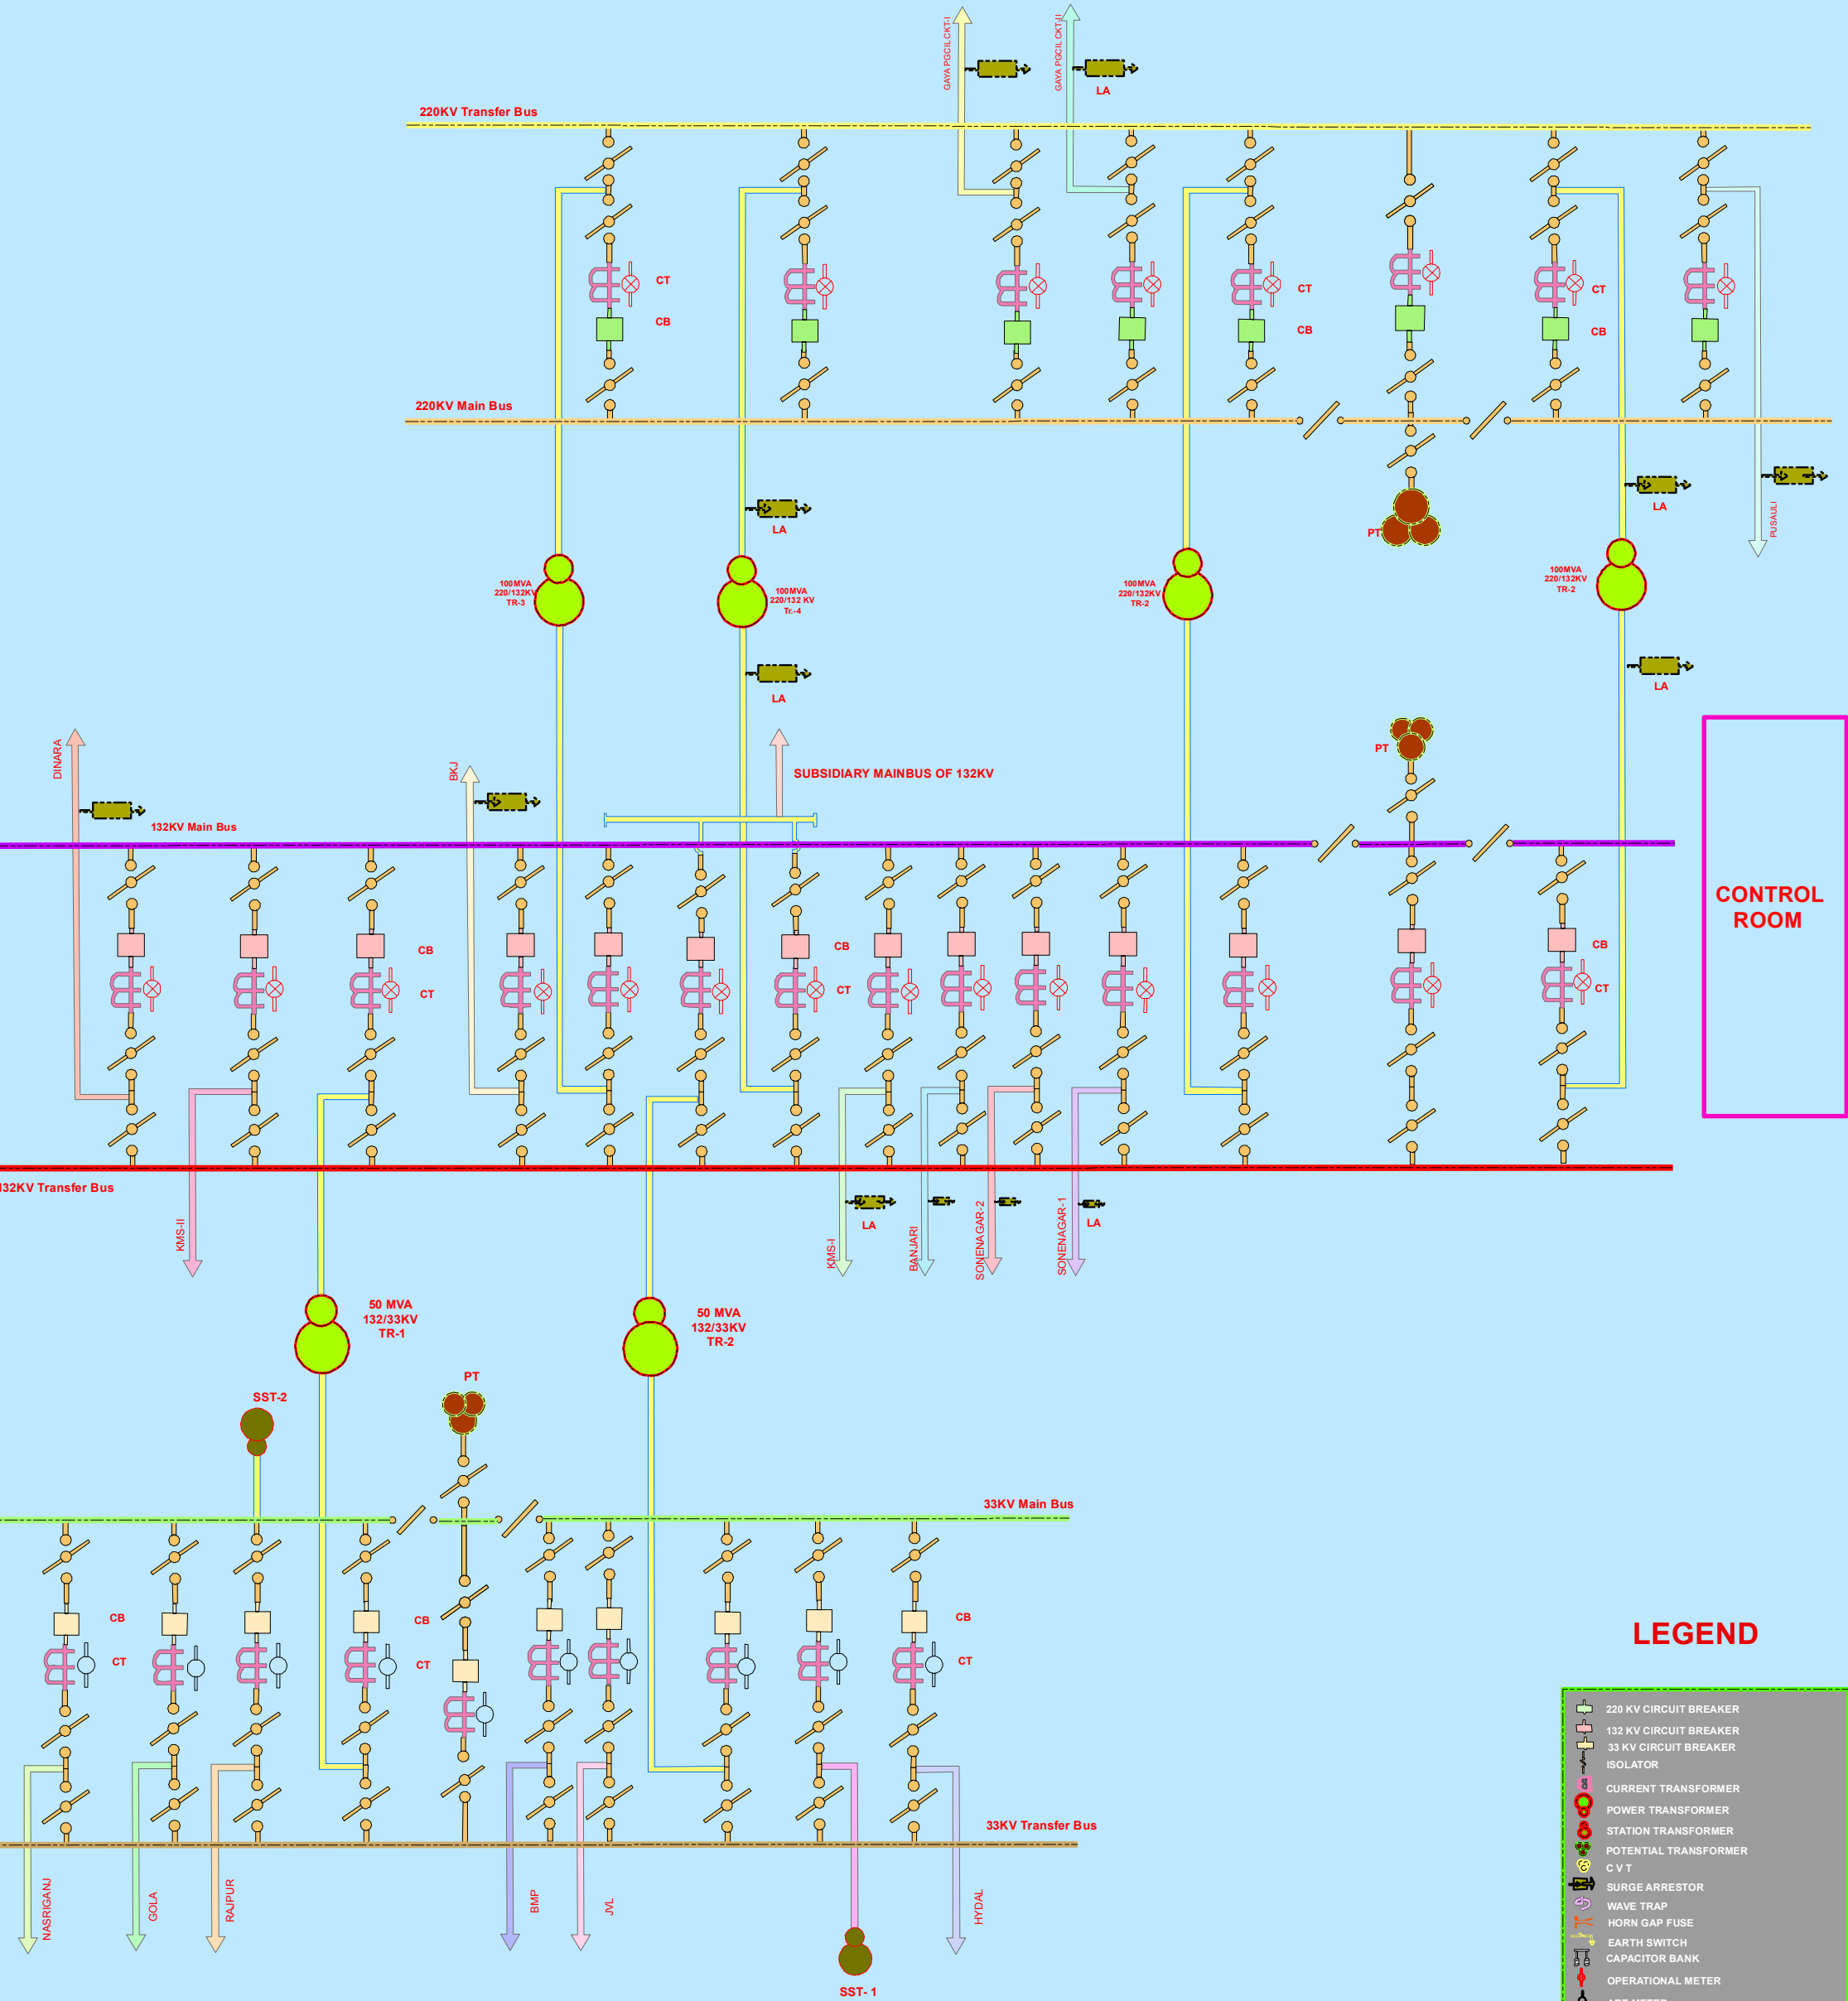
GAYA PGCIL CKT-I
GAYA PGCIL CKT-II
LA
220KV Transfer Bus
CT
CB
CT
CB
CT
CB
220KV Main Bus
LA
LA
LA
PUSAULI
PT
100MVA 220/132KV TR-3
100MVA 220/132 KV Tr.-4
100MVA 220/132KV TR-2
100MVA 220/132KV TR-2
LA
LA
PT
DINARA
BKJ
SUBSIDIARY MAINBUS OF 132KV
132KV Main Bus
CB
CT
CB
CT
CB
CT
CONTROL ROOM
132KV Transfer Bus
KMS-II
KMS-I
LA
BANJARI
SONENAGAR-2
SONENAGAR-1
LA
50 MVA 132/33KV TR-1
50 MVA 132/33KV TR-2
SST-2
PT
33KV Main Bus
CB
CT
CB
CT
CB
CT
33KV Transfer Bus
NASRIGANJ
GOLA
RAJPUR
BMP
JVL
HYDAL
SST- 1
LEGEND
220 KV CIRCUIT BREAKER
132 KV CIRCUIT BREAKER
33 KV CIRCUIT BREAKER
ISOLATOR
CURRENT TRANSFORMER
POWER TRANSFORMER
STATION TRANSFORMER
POTENTIAL TRANSFORMER
C V T
SURGE ARRESTOR
WAVE TRAP
HORN GAP FUSE
EARTH SWITCH
CAPACITOR BANK
OPERATIONAL METER
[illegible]